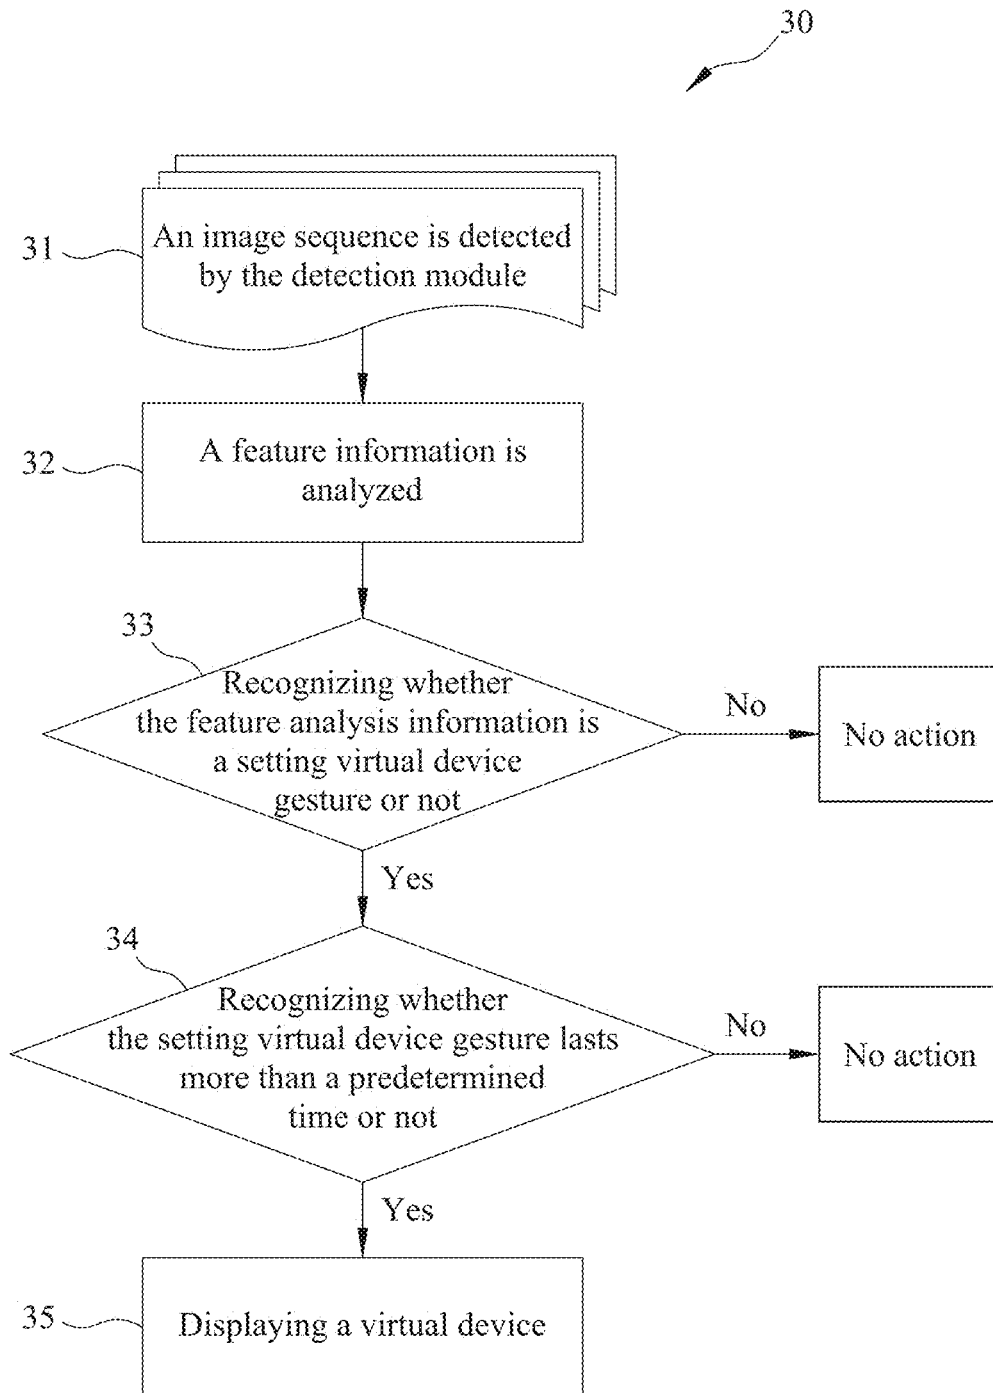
30

31 An image sequence is detected by the detection module

32 A feature information is analyzed

33 Recognizing whether the feature analysis information is a setting virtual device gesture or not

No

No action

Yes

34 Recognizing whether the setting virtual device gesture lasts more than a predetermined time or not

No

No action

Yes

35 Displaying a virtual device